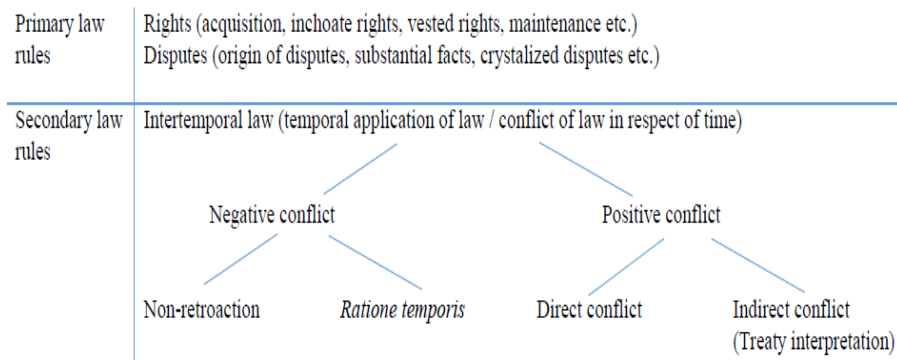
| Primary law rules | Rights (acquisition, inchoate rights, vested rights, maintenance etc.) Disputes (origin of disputes, substantial facts, crystalized disputes etc.) |
|---|---|
| Secondary law rules | Intertemporal law (temporal application of law / conflict of law in respect of time) |

Negative conflict

Positive conflict

Non-retroaction

*Ratione temporis*

Direct conflict

Indirect conflict (Treaty interpretation)